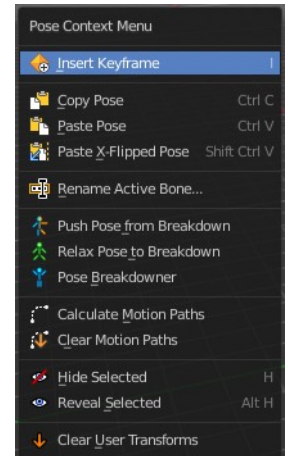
Pose Context Menu

Insert Keyframe I

Copy Pose Ctrl C
Paste Pose Ctrl V
Paste X-Flipped Pose Shift Ctrl V

Rename Active Bone...

Push Pose from Breakdown
Relax Pose to Breakdown
Pose Breakdowner

Calculate Motion Paths
Clear Motion Paths

Hide Selected H
Reveal Selected Alt H

Clear User Transforms